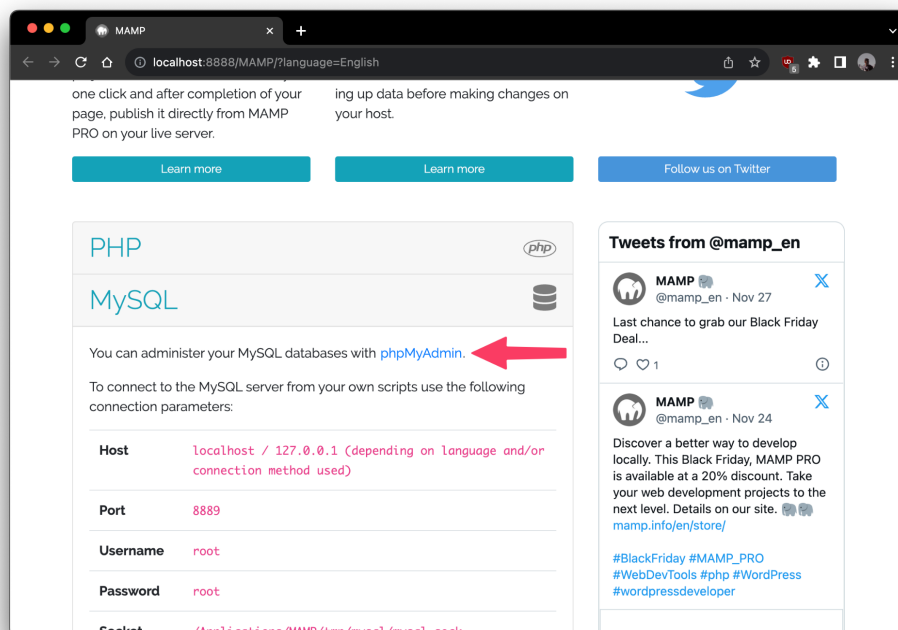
MAMP

localhost:8888/MAMP/?language=English

one click and after completion of your page, publish it directly from MAMP PRO on your live server.

ing up data before making changes on your host.

Learn more

Learn more

Follow us on Twitter

PHP

php

MySQL

You can administer your MySQL databases with phpMyAdmin.

To connect to the MySQL server from your own scripts use the following connection parameters:

| Host | localhost / 127.0.0.1 (depending on language and/or connection method used) |
|---|---|
| Port | 8889 |
| Username | root |
| Password | root |
| Socket | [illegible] |

Tweets from @mamp_en

MAMP 🐘
@mamp_en · Nov 27

Last chance to grab our Black Friday Deal...

1

MAMP 🐘
@mamp_en · Nov 24

Discover a better way to develop locally. This Black Friday, MAMP PRO is available at a 20% discount. Take your web development projects to the next level. Details on our site. 🐘🐘
mamp.info/en/store/

#BlackFriday #MAMP_PRO
#WebDevTools #php #WordPress
#wordpressdeveloper